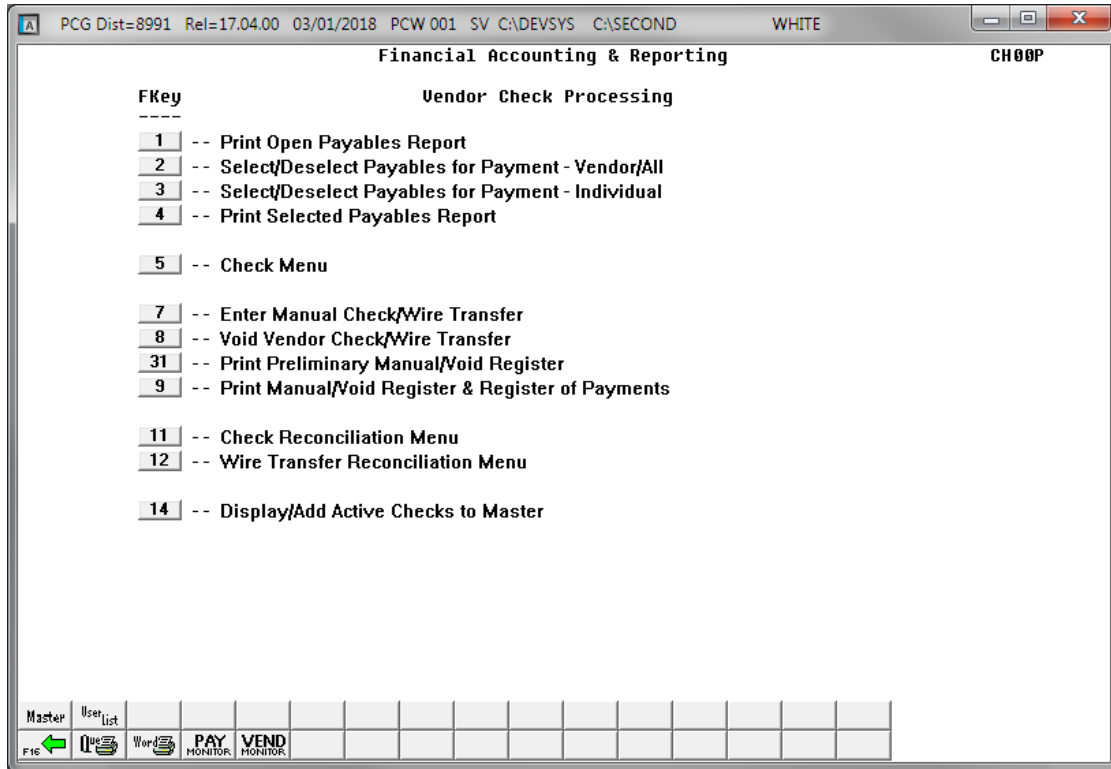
PCG Dist=8991 Rel=17.04.00 03/01/2018 PCW 001 SV C:\DEVSYS C:\SECOND WHITE

Financial Accounting & Reporting CH00P

FKey Vendor Check Processing
----

1 -- Print Open Payables Report
2 -- Select/Deselect Payables for Payment - Vendor/All
3 -- Select/Deselect Payables for Payment - Individual
4 -- Print Selected Payables Report

5 -- Check Menu

7 -- Enter Manual Check/Wire Transfer
8 -- Void Vendor Check/Wire Transfer
31 -- Print Preliminary Manual/Void Register
9 -- Print Manual/Void Register & Register of Payments

11 -- Check Reconciliation Menu
12 -- Wire Transfer Reconciliation Menu

14 -- Display/Add Active Checks to Master

Master User List
F16 Que Word PAY MONITOR VEND MONITOR